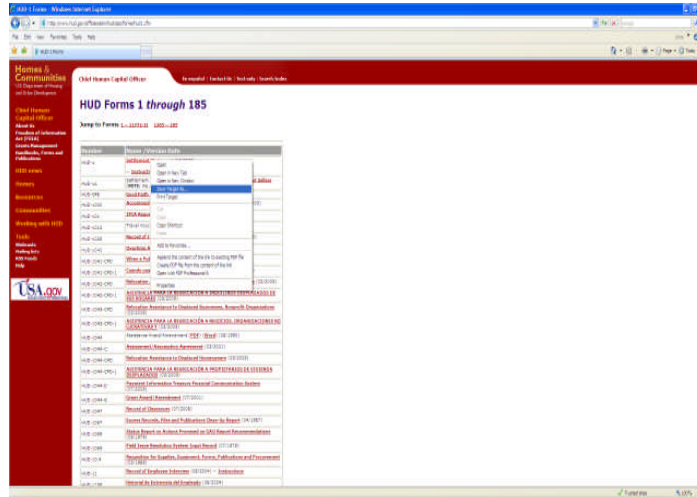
HUD Forms - Windows Internet Explorer

File Edit View Favorites Tools Help

Homes & Communities
U.S. Department of Housing and Urban Development

Chief Human Capital Officer

En español | Contact Us | Text only | Search hudex

Chief Human Capital Officer
About Us
Freedom of Information Act (FOIA)
Grants Management
Handbooks, Forms and Publications

HUD news
Homes
Resources
Communities
Working with HUD
Tools
Webcasts
Mailing lists
RSS Feeds
Help

USA.gov

HUD Forms 1 *through* 185

Jump to Forms: 1 - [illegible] 1001 - 185

| Number | Name / Version Date |
|---|---|
| HUD-1 | Settlement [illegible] |
| HUD-1A | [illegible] |
| HUD-1PR | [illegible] |
| HUD-10A | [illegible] |
| HUD-10C | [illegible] |
| HUD-11 | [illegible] |
| HUD-11A | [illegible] |
| HUD-40-CFR | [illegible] |
| HUD-40-CFR | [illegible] |
| HUD-40-CFR | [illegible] |
| HUD-40-CFR | Relocation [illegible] |
| HUD-40-CFR-1 | ASISTENCIA PARA LA REUBICACIÓN A INDIVIDUOS DESPLAZADOS DE SUS HOGARES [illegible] |
| HUD-40-CFR | Relocation Assistance to Displaced Businesses, Nonprofit Organizations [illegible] |
| HUD-40-CFR-1 | ASISTENCIA PARA LA REUBICACIÓN A NEGOCIOS, ORGANIZACIONES NO LUCRATIVAS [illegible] |
| HUD-40A | Residential Antitrust Announcement (PDF) / (Word) (08/1998) |
| HUD-40A-C | Assessment (Associates Agreement (08/2011)) |
| HUD-40-CFR | Relocation Assistance to Displaced Homeowners (08/2009) |
| HUD-40-CFR-1 | ASISTENCIA PARA LA REUBICACIÓN A PROPIETARIOS DE VIVIENDA DESPLAZADOS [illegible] |
| HUD-40A-C | Payment Information Treasury Financial Communication System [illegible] |
| HUD-40A-R | Grant Award Amendment (07/2011) |
| HUD-40F | Record of Clearances (07/2009) |
| HUD-40F | Excess Records, Files and Publications Clean-Up Report (04/2007) |
| HUD-40B | Status Report on Actions Promised on GAO Report Recommendations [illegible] |
| HUD-40B | Field Issue Resolution System Input Record (07/1970) |
| HUD-41 | Requisition for Supplies, Equipment, Forms, Publications and Procurement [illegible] |
| HUD-41 | Record of Employee Interview (08/2004) — Instructions |
| HUD-41A | Historial de Entrevista del Empleado (08/2004) |

Open
Open in New Tab
Open in New Window
Save Target As...
Print Target
Cut
Copy
Copy Shortcut
Paste
Add to Favorites...
Append the content of the link to existing PDF file
Create PDF file from the content of the link
Open with PDF Professional 6
Properties

Trusted sites
100%